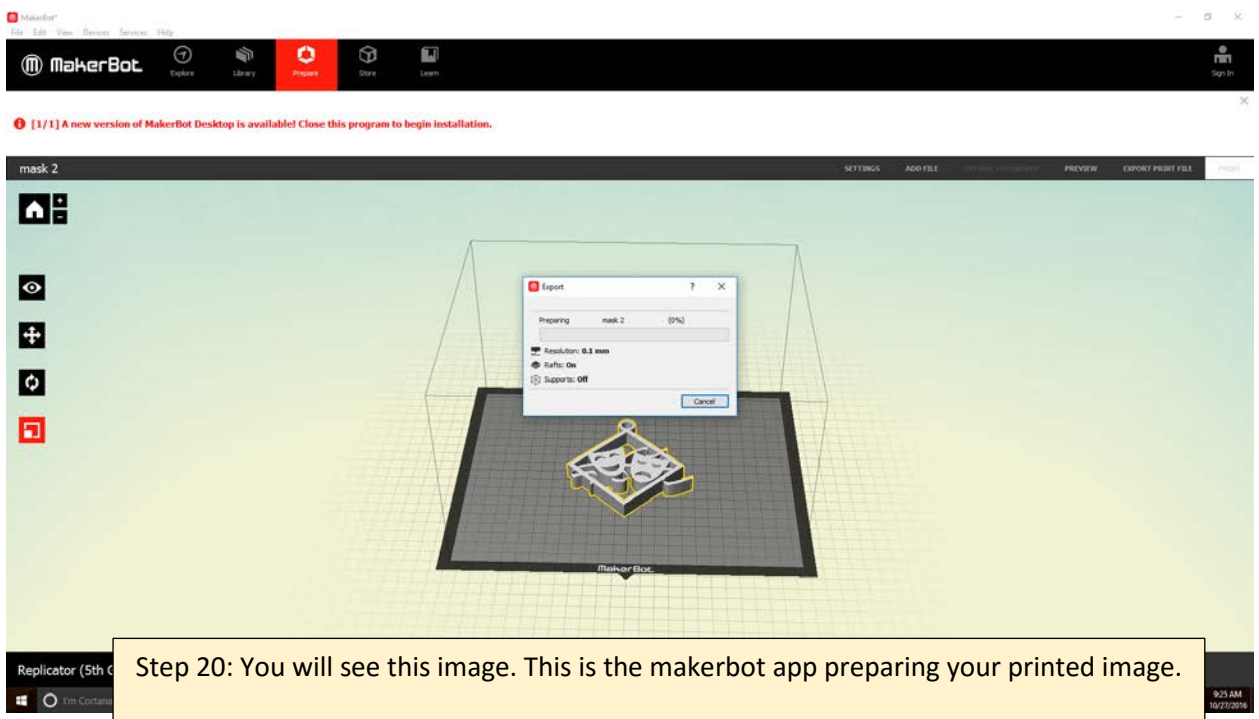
MakerBot*

File Edit View Devices Services Help

MakerBot

Explore Library Prepare Store Learn

Sign In

[1/1] A new version of MakerBot Desktop is available! Close this program to begin installation.

mask 2

SETTINGS ADD FILE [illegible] PREVIEW EXPORT PRINT FILE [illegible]

Export ? ×

Preparing mask 2 (0%)

Resolution: 0.1 mm
Rafts: On
Supports: Off

Cancel

MakerBot

Replicator (5th G

Step 20: You will see this image. This is the makerbot app preparing your printed image.

I'm Cortana

9:25 AM
10/27/2016